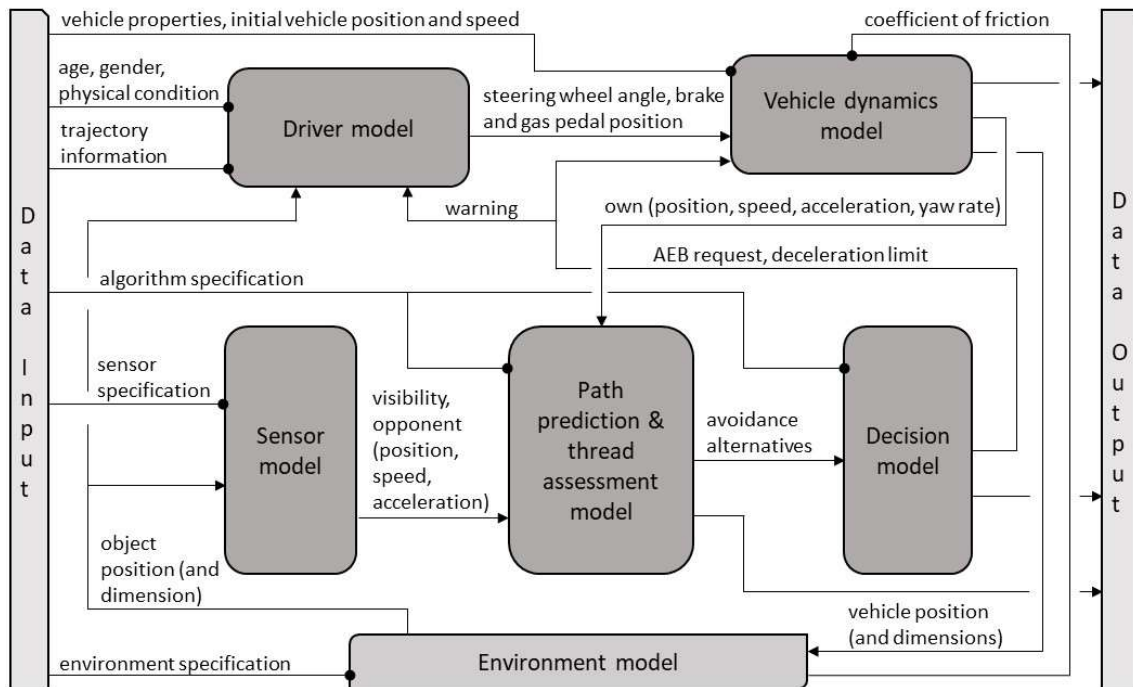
vehicle properties, initial vehicle position and speed

coefficient of friction

age, gender, physical condition

trajectory information

Driver model

steering wheel angle, brake and gas pedal position

Vehicle dynamics model

warning

own (position, speed, acceleration, yaw rate)

AEB request, deceleration limit

algorithm specification

D a t a I n p u t

sensor specification

Sensor model

visibility, opponent (position, speed, acceleration)

Path prediction & thread assessment model

avoidance alternatives

Decision model

D a t a O u t p u t

object position (and dimension)

vehicle position (and dimensions)

environment specification

Environment model